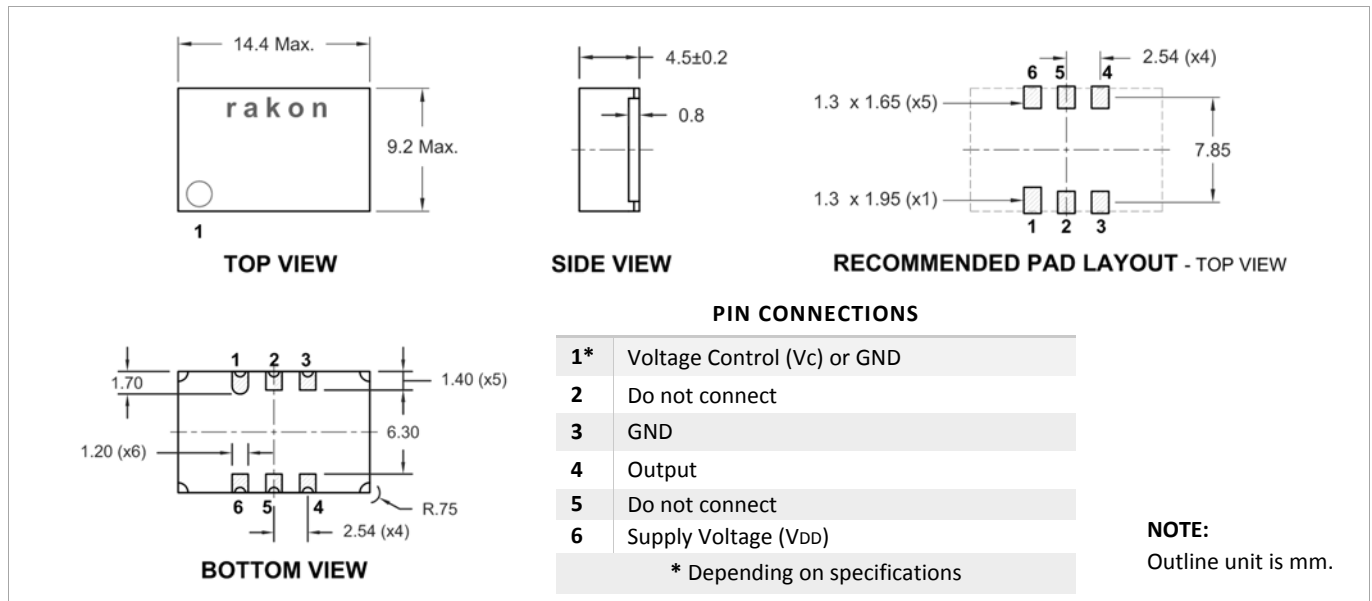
14.4 Max.

rakon

9.2 Max.

1

TOP VIEW

4.5±0.2

0.8

SIDE VIEW

6 5 4

2.54 (x4)

1.3 x 1.65 (x5)

7.85

1.3 x 1.95 (x1)

1 2 3

RECOMMENDED PAD LAYOUT - TOP VIEW

1 2 3

1.70

1.40 (x5)

6.30

1.20 (x6)

6 5 4

R.75

2.54 (x4)

BOTTOM VIEW

PIN CONNECTIONS

| | |
|---|---|
| 1* | Voltage Control (Vc) or GND |
| 2 | Do not connect |
| 3 | GND |
| 4 | Output |
| 5 | Do not connect |
| 6 | Supply Voltage (VDD) |
| * Depending on specifications | |

NOTE:
Outline unit is mm.